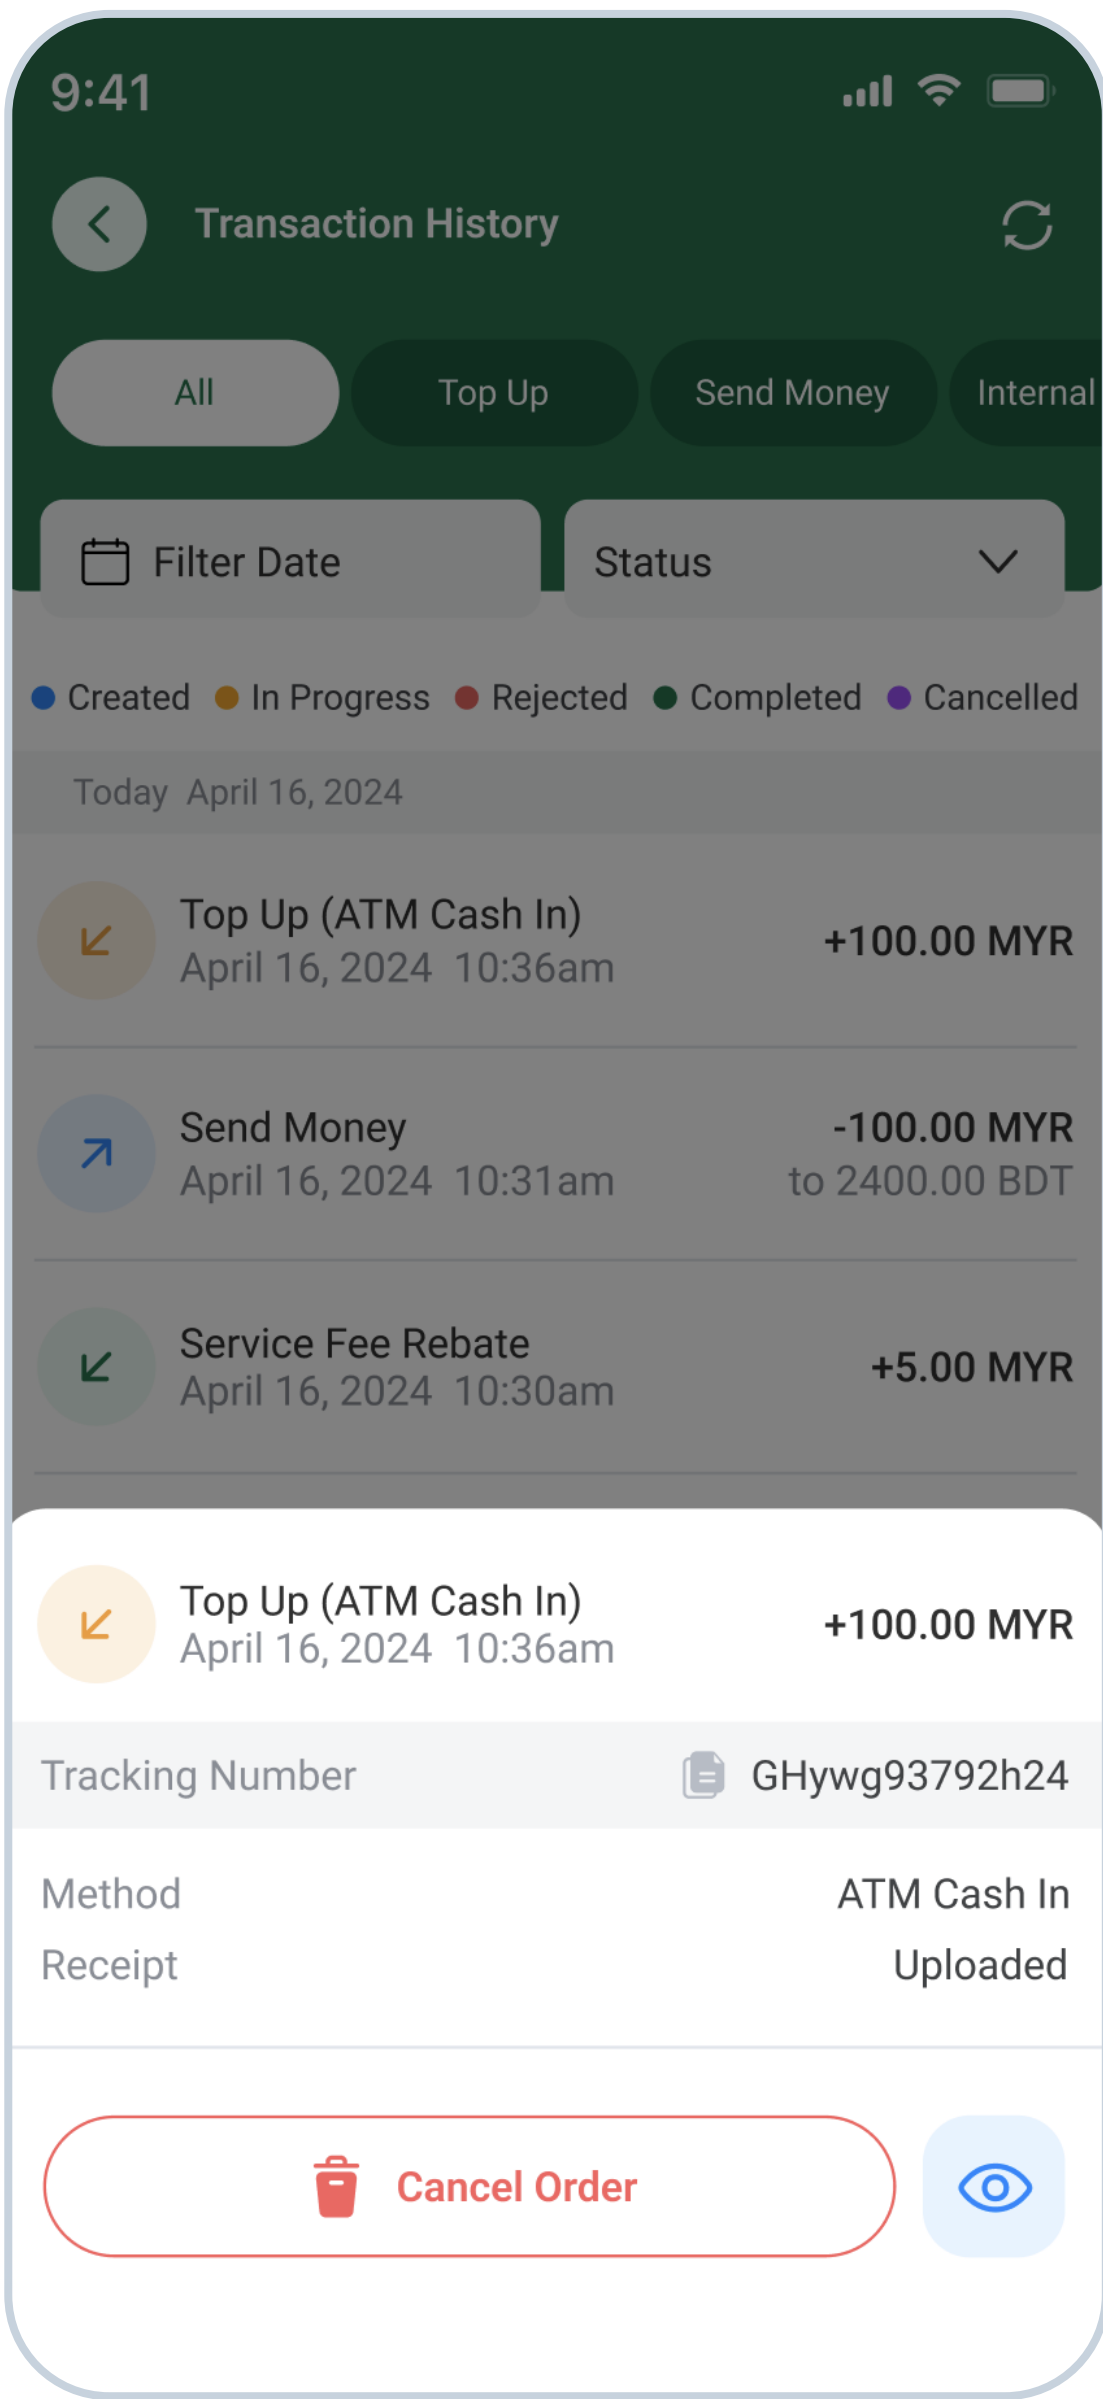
9:41

Transaction History

All
Top Up
Send Money
Internal

Filter Date
Status

Created
In Progress
Rejected
Completed
Cancelled

Today April 16, 2024

Top Up (ATM Cash In)
April 16, 2024 10:36am
+100.00 MYR

Send Money
April 16, 2024 10:31am
-100.00 MYR
to 2400.00 BDT

Service Fee Rebate
April 16, 2024 10:30am
+5.00 MYR

Top Up (ATM Cash In)
April 16, 2024 10:36am
+100.00 MYR

Tracking Number
GHywg93792h24

Method
ATM Cash In

Receipt
Uploaded

Cancel Order